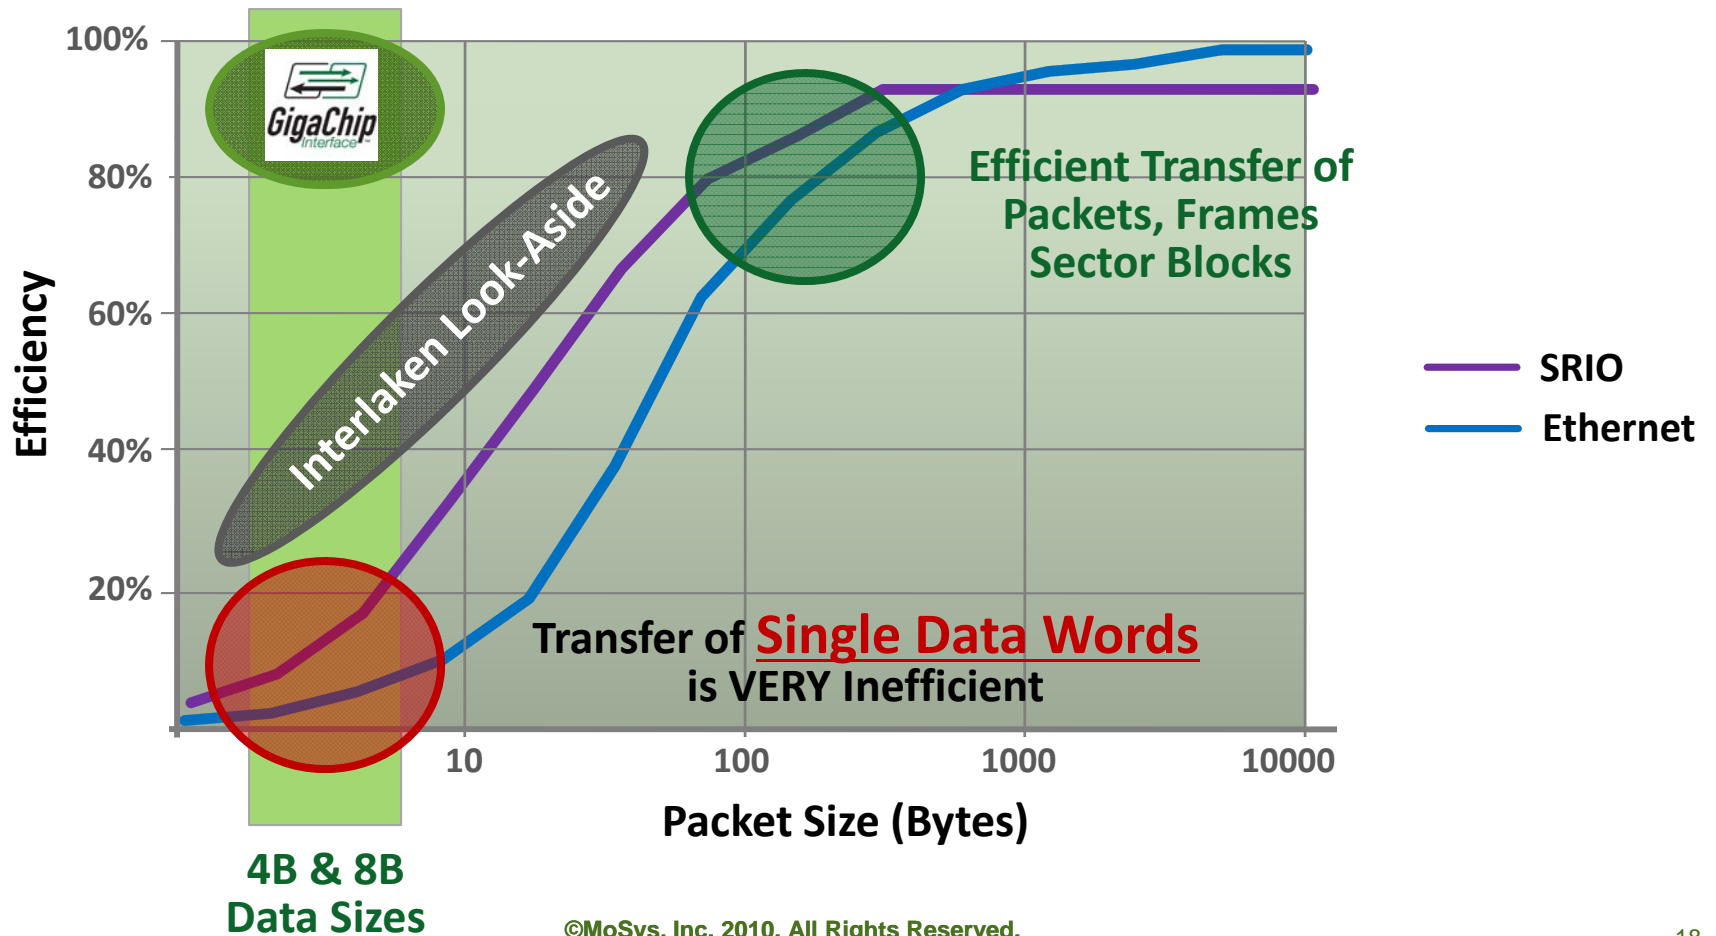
100%
80%
60%
40%
20%
Efficiency

GigaChip Interface

Interlaken Look-Aside

Efficient Transfer of Packets, Frames Sector Blocks

SRIO
Ethernet

Transfer of Single Data Words is VERY Inefficient

10
100
1000
10000

Packet Size (Bytes)

4B & 8B Data Sizes

©MoSys, Inc. 2010. All Rights Reserved.

18